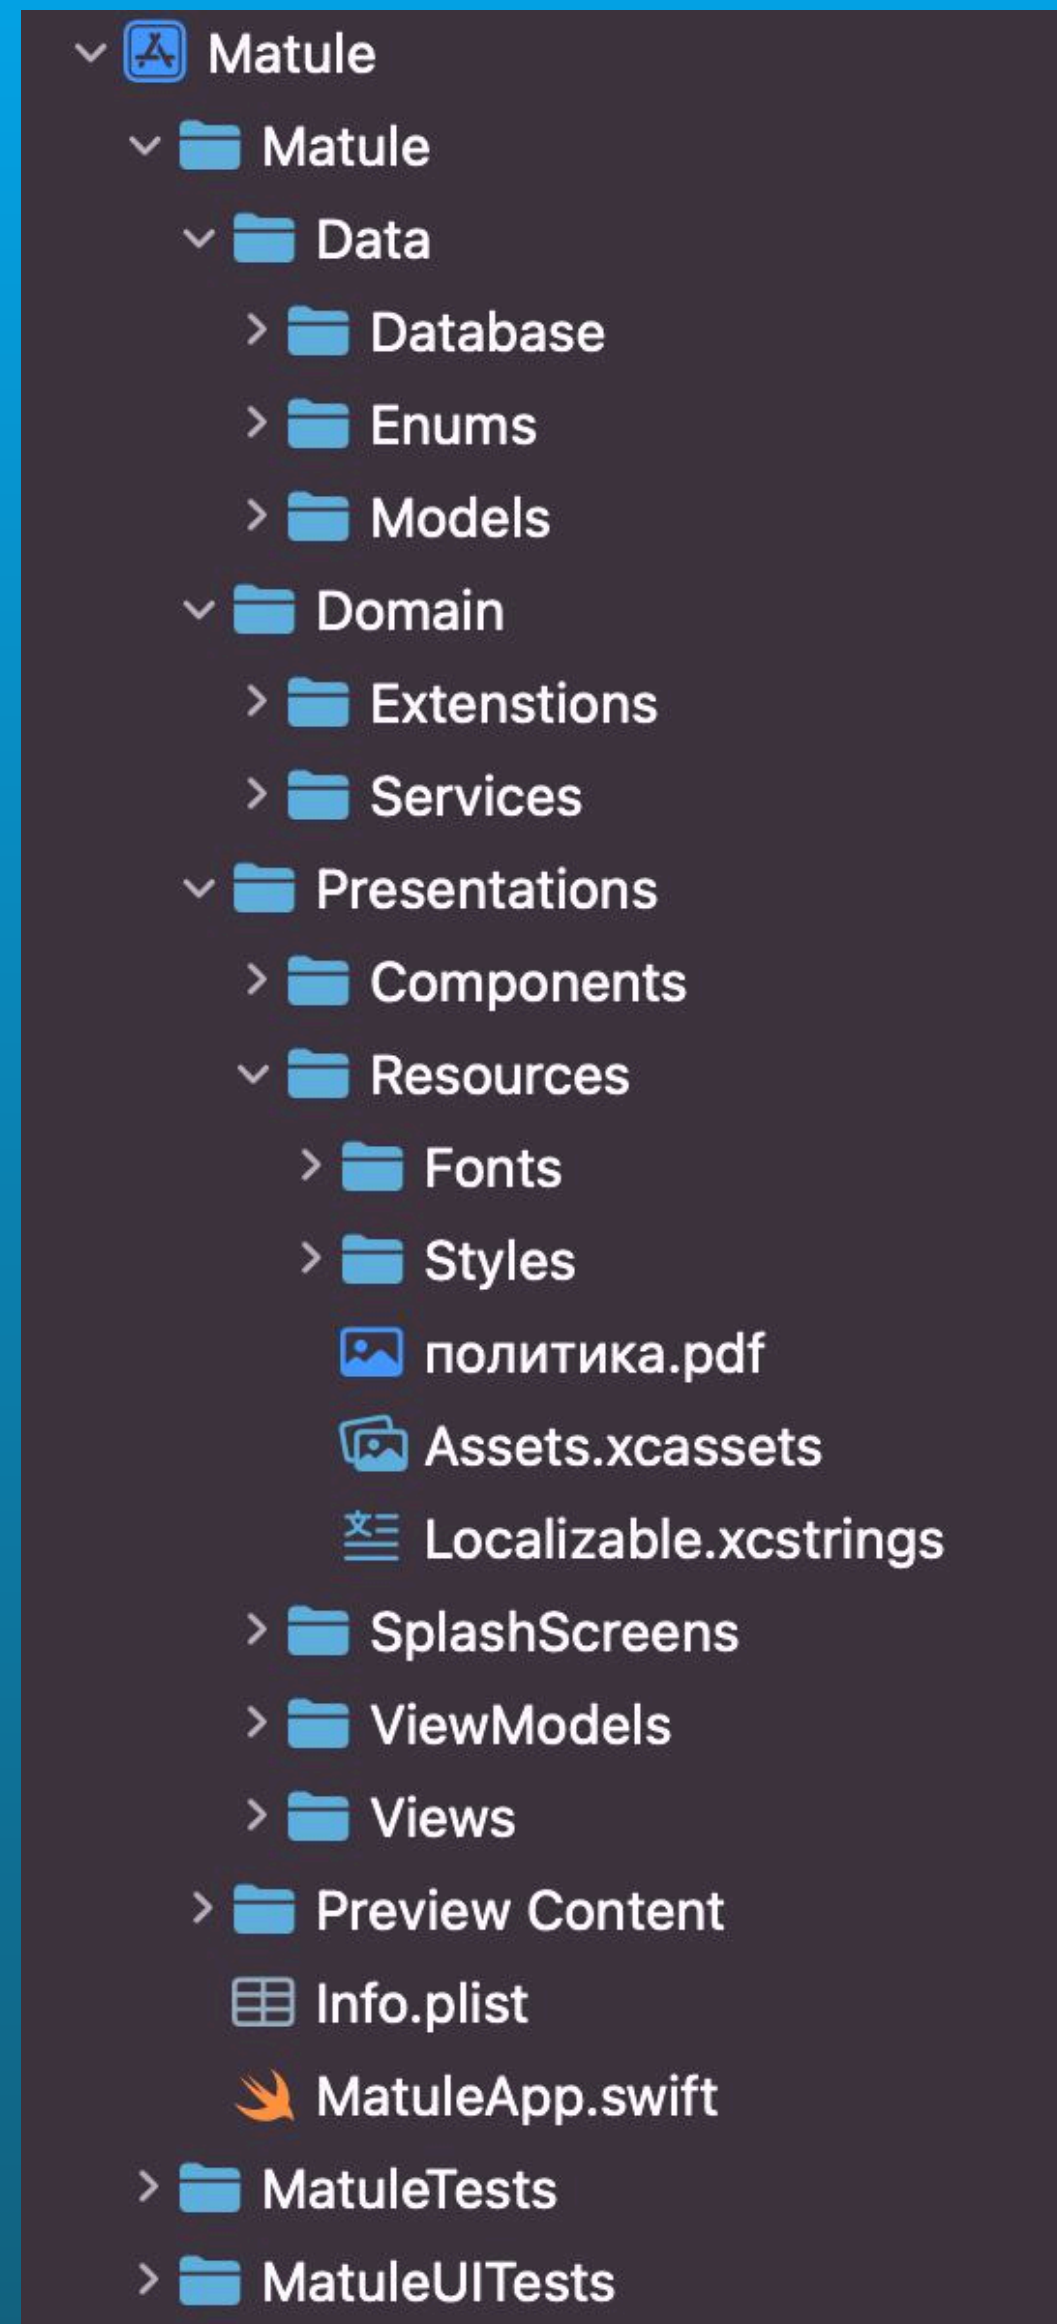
Matule
Matule
Data
Database
Enums
Models
Domain
Extenstions
Services
Presentations
Components
Resources
Fonts
Styles
политика.pdf
Assets.xcassets
Localizable.xcstrings
SplashScreens
ViewModels
Views
Preview Content
Info.plist
MatuleApp.swift
MatuleTests
MatuleUITests